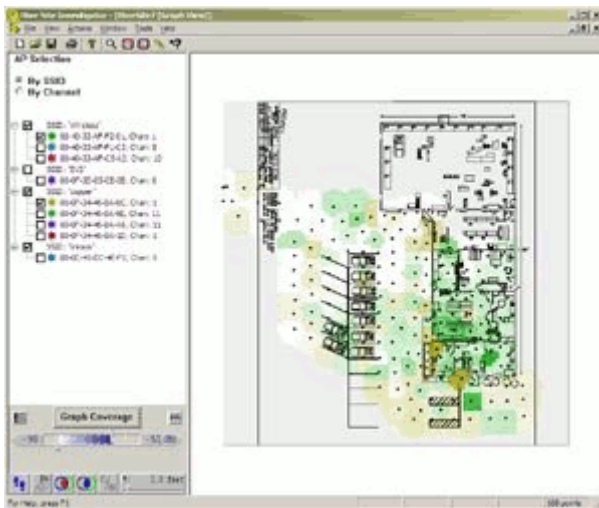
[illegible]
File View Actions Window Tools Help
AP Selection
By SSID
By Channel
SSID: "Wireless"
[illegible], Chan: 1
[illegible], Chan: 6
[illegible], Chan: 10
SSID: "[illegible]"
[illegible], Chan: 6
SSID: "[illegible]"
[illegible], Chan: 1
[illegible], Chan: 11
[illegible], Chan: 11
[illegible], Chan: 6
SSID: "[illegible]"
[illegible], Chan: 6
Graph Coverage
-90
-51 dBm
1.0 Start
For Help, press F1
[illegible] points